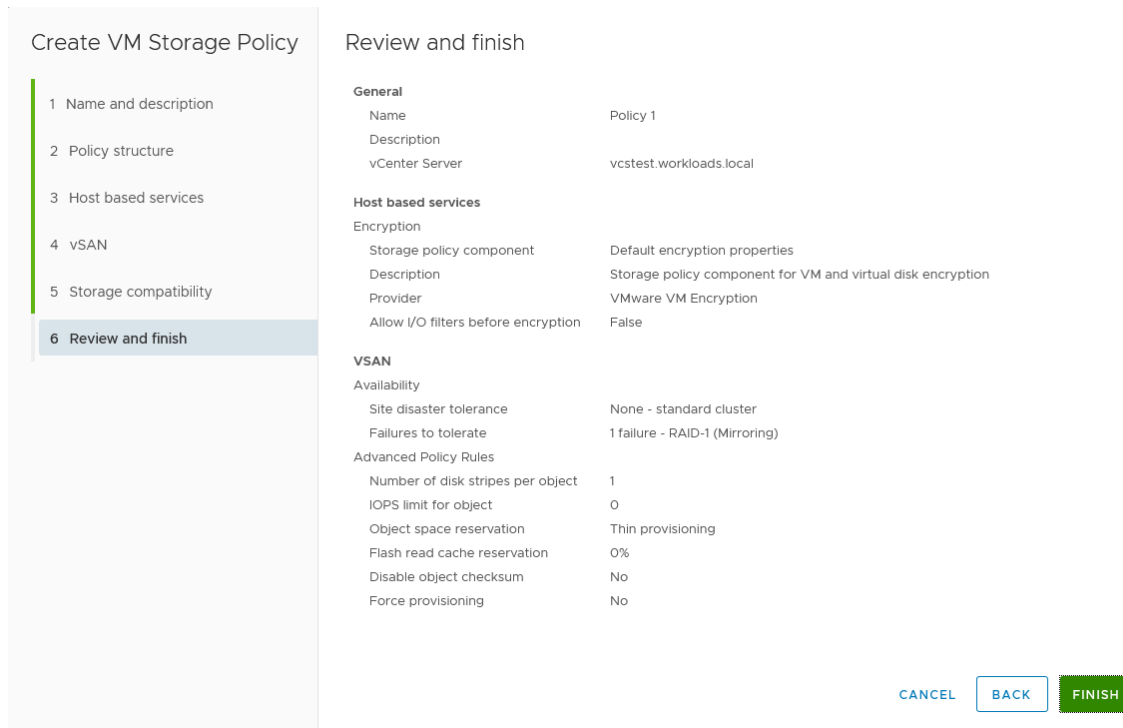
Create VM Storage Policy

1 Name and description

2 Policy structure

3 Host based services

4 vSAN

5 Storage compatibility

6 Review and finish

Review and finish

General

| | |
|---|---|
| Name | Policy 1 |
| Description | |
| vCenter Server | vcstest.workloads.local |

Host based services

Encryption

| | |
|---|---|
| Storage policy component | Default encryption properties |
| Description | Storage policy component for VM and virtual disk encryption |
| Provider | VMware VM Encryption |
| Allow I/O filters before encryption | False |

VSAN

Availability

| | |
|---|---|
| Site disaster tolerance | None - standard cluster |
| Failures to tolerate | 1 failure - RAID-1 (Mirroring) |

Advanced Policy Rules

| | |
|---|---|
| Number of disk stripes per object | 1 |
| IOPS limit for object | 0 |
| Object space reservation | Thin provisioning |
| Flash read cache reservation | 0% |
| Disable object checksum | No |
| Force provisioning | No |

CANCEL BACK FINISH